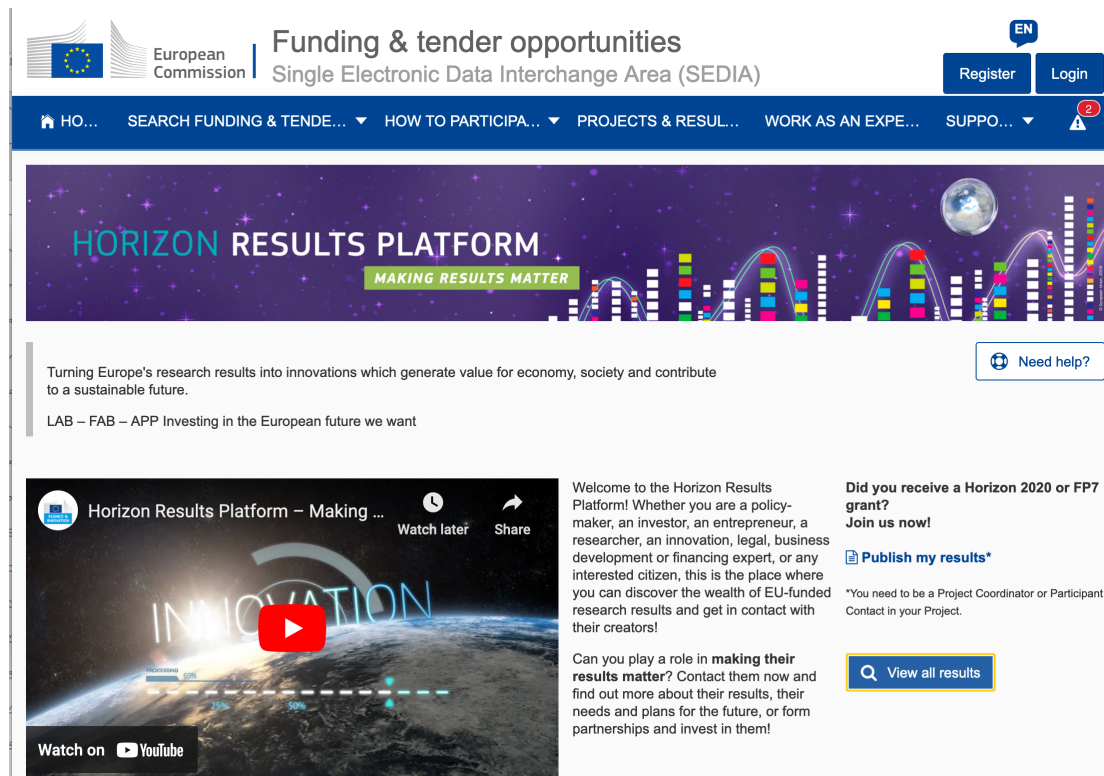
European Commission

Funding & tender opportunities
Single Electronic Data Interchange Area (SEDIA)

EN

Register Login

HO… SEARCH FUNDING & TENDE… HOW TO PARTICIPA… PROJECTS & RESUL… WORK AS AN EXPE… SUPPO… 2

HORIZON RESULTS PLATFORM
MAKING RESULTS MATTER

Need help?

Turning Europe's research results into innovations which generate value for economy, society and contribute to a sustainable future.

LAB – FAB – APP Investing in the European future we want

Horizon Results Platform – Making …
Watch later Share
INNOVATION
PROCESSING 60%
25% 50%
Watch on YouTube

Welcome to the Horizon Results Platform! Whether you are a policy-maker, an investor, an entrepreneur, a researcher, an innovation, legal, business development or financing expert, or any interested citizen, this is the place where you can discover the wealth of EU-funded research results and get in contact with their creators!

Can you play a role in **making their results matter**? Contact them now and find out more about their results, their needs and plans for the future, or form partnerships and invest in them!

**Did you receive a Horizon 2020 or FP7 grant?**
**Join us now!**

**Publish my results***

*You need to be a Project Coordinator or Participant Contact in your Project.

View all results